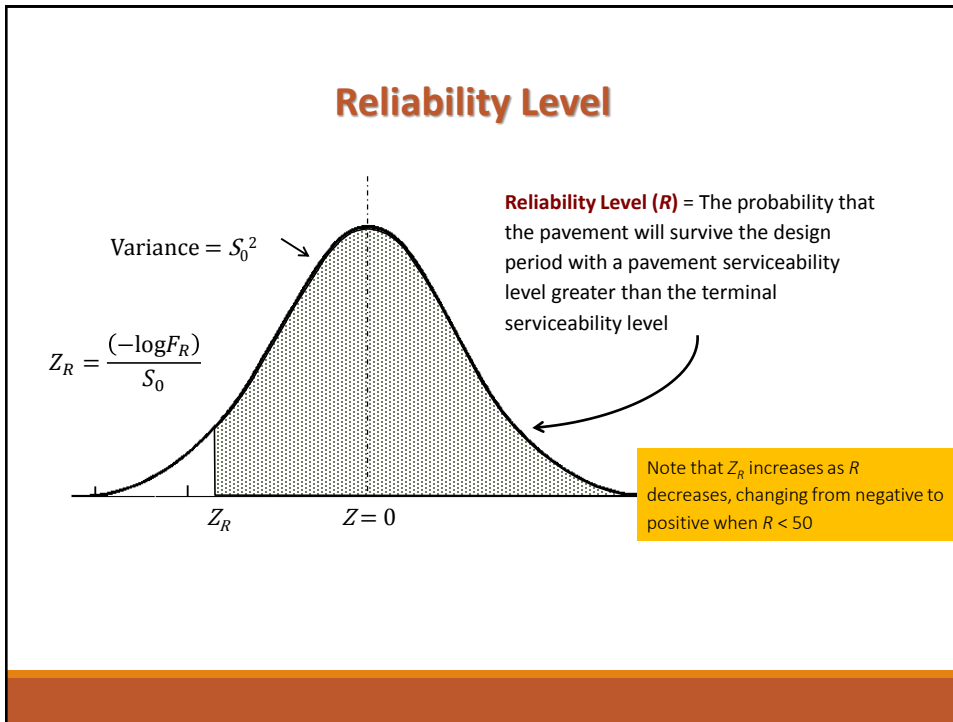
Reliability Level

Reliability Level (*R*) = The probability that the pavement will survive the design period with a pavement serviceability level greater than the terminal serviceability level

Variance $= S_0^2$

$Z_R = \frac{(-\log F_R)}{S_0}$

$Z_R$

$Z = 0$

Note that $Z_R$ increases as $R$ decreases, changing from negative to positive when $R < 50$